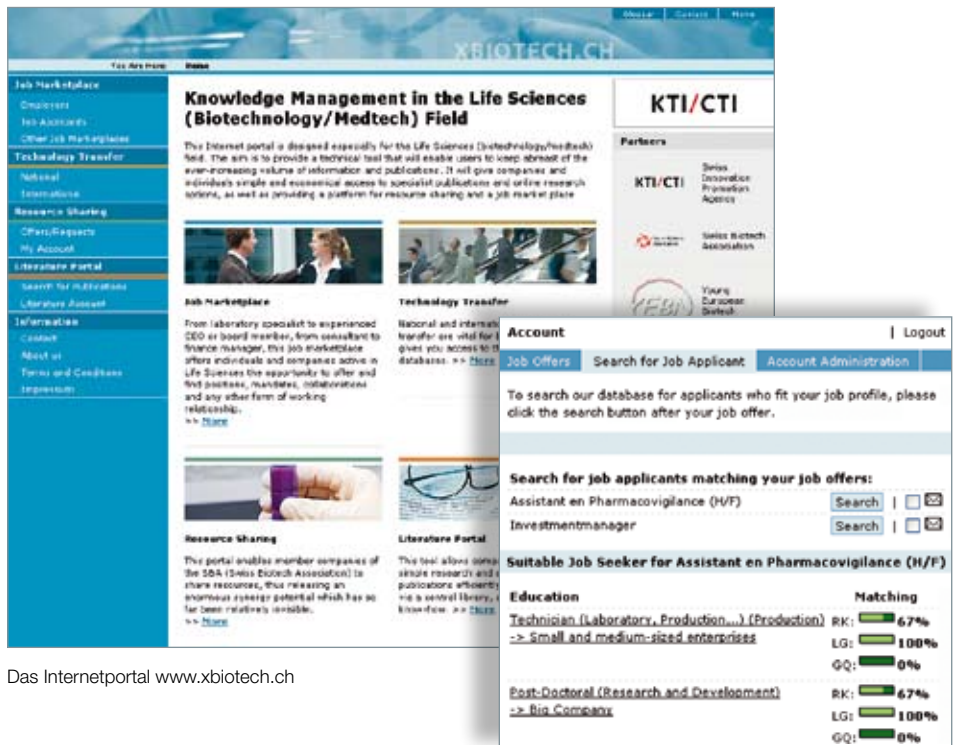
Glossar Contact Home

XBIOTECH.CH

You Are Here: Home

Job Marketplace
Employers
Job Applicants
Other Job Marketplaces
Technology Transfer
National
International
Resource Sharing
Offers/Requests
My Account
Literature Portal
Search for Publications
Literature Account
Information
Contact
About us
Terms and Conditions
Impressum

Knowledge Management in the Life Sciences (Biotechnology/Medtech) Field

This Internet portal is designed especially for the Life Sciences (biotechnology/medtech) field. The aim is to provide a technical tool that will enable users to keep abreast of the ever-increasing volume of information and publications. It will give companies and individuals simple and economical access to specialist publications and online research options, as well as providing a platform for resource sharing and a job market place

Job Marketplace

From laboratory specialist to experienced CEO or board member, from consultant to finance manager, this job marketplace offers individuals and companies active in Life Sciences the opportunity to offer and find positions, mandates, collaborations and any other form of working relationship.
>> More

Technology Transfer

National and internat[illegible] transfer are vital for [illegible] gives you access to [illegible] databases. >> More

Resource Sharing

This portal enables member companies of the SBA (Swiss Biotech Association) to share resources, thus releasing an enormous synergy potential which has so far been relatively invisible.
>> More

Literature Portal

This tool allows comp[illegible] simple research and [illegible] publications efficiently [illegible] via a central library, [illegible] know-how. >> More

KTI/CTI

Partners

KTI/CTI Swiss Innovation Promotion Agency

Swiss Biotech Association

YEBN Young European Biotech

Account | Logout

Job Offers | Search for Job Applicant | Account Administration

To search our database for applicants who fit your job profile, please click the search button after your job offer.

Search for job applicants matching your job offers:
Assistant en Pharmacovigilance (H/F) Search |
Investmentmanager Search |

Suitable Job Seeker for Assistant en Pharmacovigilance (H/F)

Education | Matching
Technician (Laboratory, Production...) (Production) -> Small and medium-sized enterprises | RK: 67% LG: 100% GQ: 0%
Post-Doctoral (Research and Development) -> Big Company | RK: 67% LG: 100% GQ: 0%

Das Internetportal www.xbiotech.ch